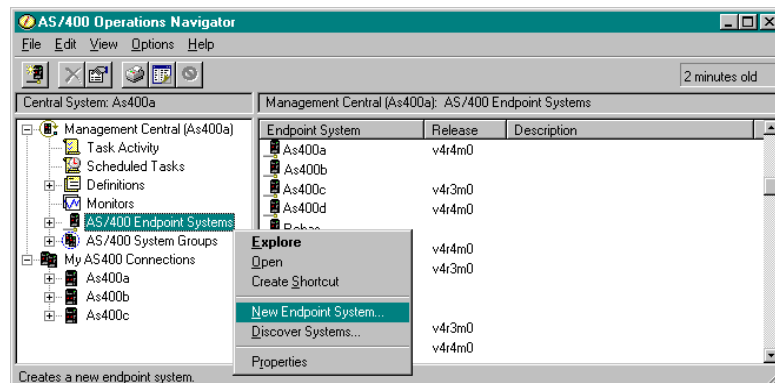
AS/400 Operations Navigator

File Edit View Options Help

2 minutes old

Central System: As400a

Management Central (As400a): AS/400 Endpoint Systems

Management Central (As400a)
Task Activity
Scheduled Tasks
Definitions
Monitors
AS/400 Endpoint Systems
AS/400 System Groups
My AS400 Connections
As400a
As400b
As400c

| Endpoint System | Release | Description |
|---|---|---|
| As400a | v4r4m0 | |
| As400b | | |
| As400c | v4r3m0 | |
| As400d | v4r4m0 | |
| Rchas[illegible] | | |
| | v4r4m0 | |
| | v4r3m0 | |
| | | |
| | | |
| | v4r3m0 | |
| | v4r4m0 | |

Explore
Open
Create Shortcut
New Endpoint System...
Discover Systems...
Properties

Creates a new endpoint system.